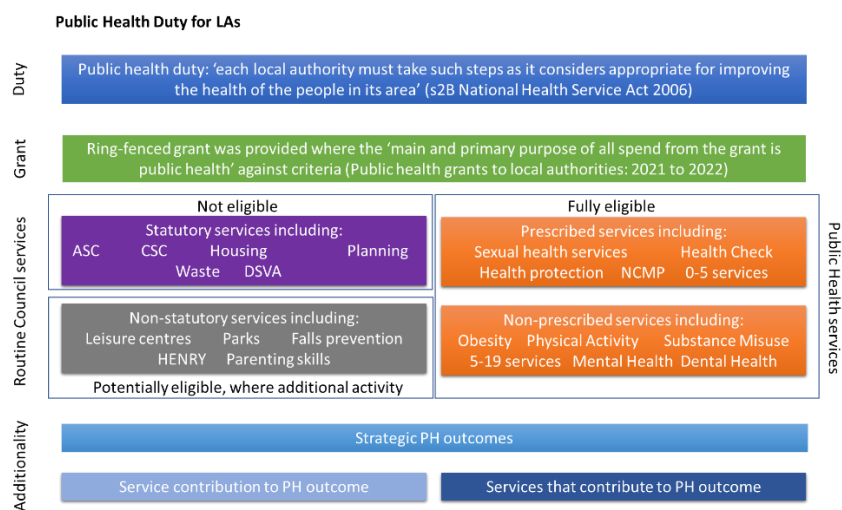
Public Health Duty for LAs

Duty

Public health duty: 'each local authority must take such steps as it considers appropriate for improving the health of the people in its area' (s2B National Health Service Act 2006)

Grant

Ring-fenced grant was provided where the 'main and primary purpose of all spend from the grant is public health' against criteria (Public health grants to local authorities: 2021 to 2022)

Routine Council services

Not eligible

Statutory services including:
ASC CSC Housing Planning
Waste DSVA

Non-statutory services including:
Leisure centres Parks Falls prevention
HENRY Parenting skills

Potentially eligible, where additional activity

Fully eligible

Prescribed services including:
Sexual health services Health Check
Health protection NCMP 0-5 services

Non-prescribed services including:
Obesity Physical Activity Substance Misuse
5-19 services Mental Health Dental Health

Public Health services

Additionality

Strategic PH outcomes

Service contribution to PH outcome

Services that contribute to PH outcome